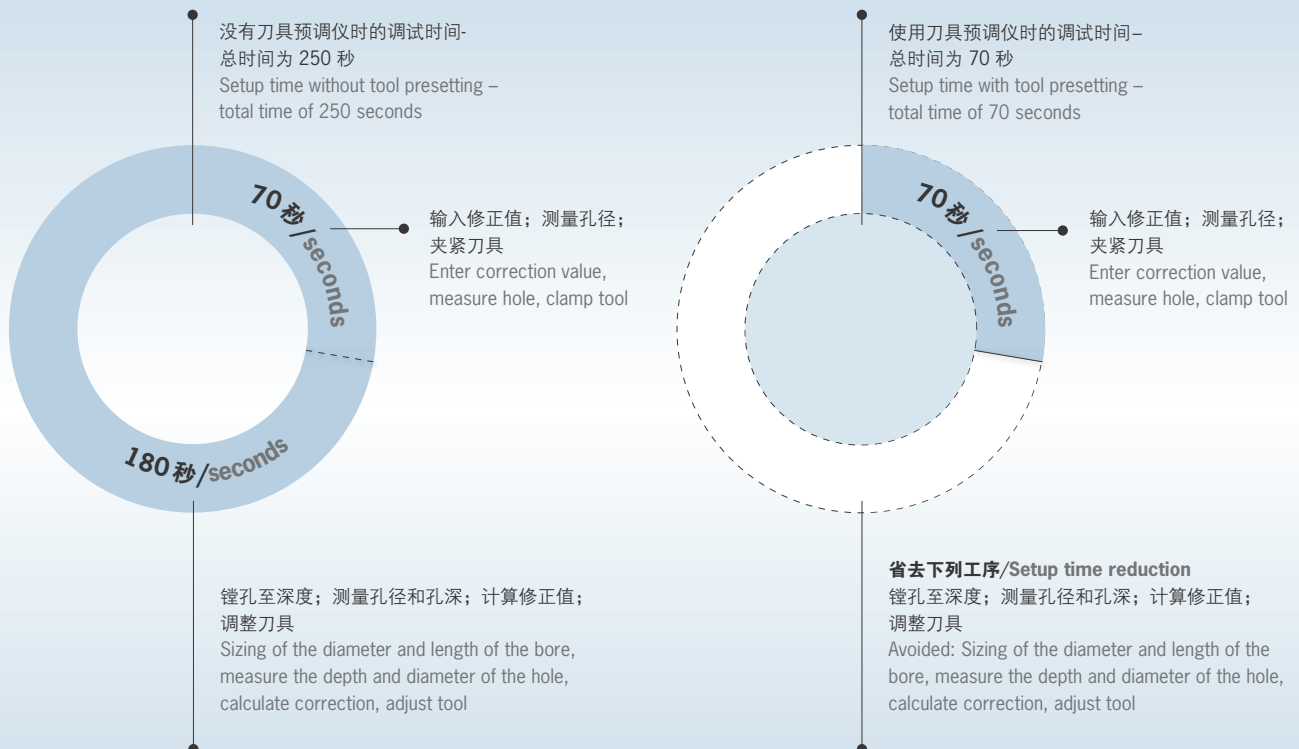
没有刀具预调仪时的调试时间-
总时间为 250 秒
Setup time without tool presetting – total time of 250 seconds

70 秒/seconds

输入修正值；测量孔径；
夹紧刀具
Enter correction value, measure hole, clamp tool

180 秒/seconds

镗孔至深度；测量孔径和孔深；计算修正值；
调整刀具
Sizing of the diameter and length of the bore, measure the depth and diameter of the hole, calculate correction, adjust tool

使用刀具预调仪时的调试时间–
总时间为 70 秒
Setup time with tool presetting – total time of 70 seconds

70 秒/seconds

输入修正值；测量孔径；
夹紧刀具
Enter correction value, measure hole, clamp tool

省去下列工序/Setup time reduction
镗孔至深度；测量孔径和孔深；计算修正值；
调整刀具
Avoided: Sizing of the diameter and length of the bore, measure the depth and diameter of the hole, calculate correction, adjust tool